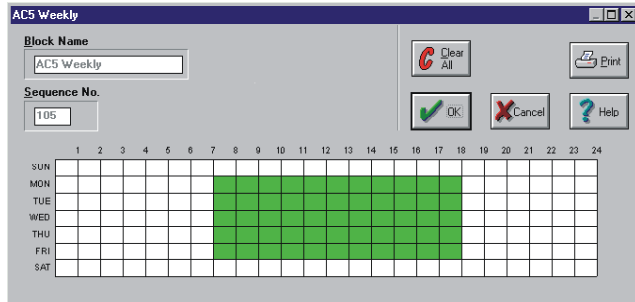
AC5 Weekly

Block Name

AC5 Weekly

Sequence No.

105

Clear All

Print

OK

Cancel

Help

| | 1 | 2 | 3 | 4 | 5 | 6 | 7 | 8 | 9 | 10 | 11 | 12 | 13 | 14 | 15 | 16 | 17 | 18 | 19 | 20 | 21 | 22 | 23 | 24 |
|---|---|---|---|---|---|---|---|---|---|---|---|---|---|---|---|---|---|---|---|---|---|---|---|---|
| SUN | | | | | | | | | | | | | | | | | | | | | | | | |
| MON | | | | | | | | | | | | | | | | | | | | | | | | |
| TUE | | | | | | | | | | | | | | | | | | | | | | | | |
| WED | | | | | | | | | | | | | | | | | | | | | | | | |
| THU | | | | | | | | | | | | | | | | | | | | | | | | |
| FRI | | | | | | | | | | | | | | | | | | | | | | | | |
| SAT | | | | | | | | | | | | | | | | | | | | | | | | |